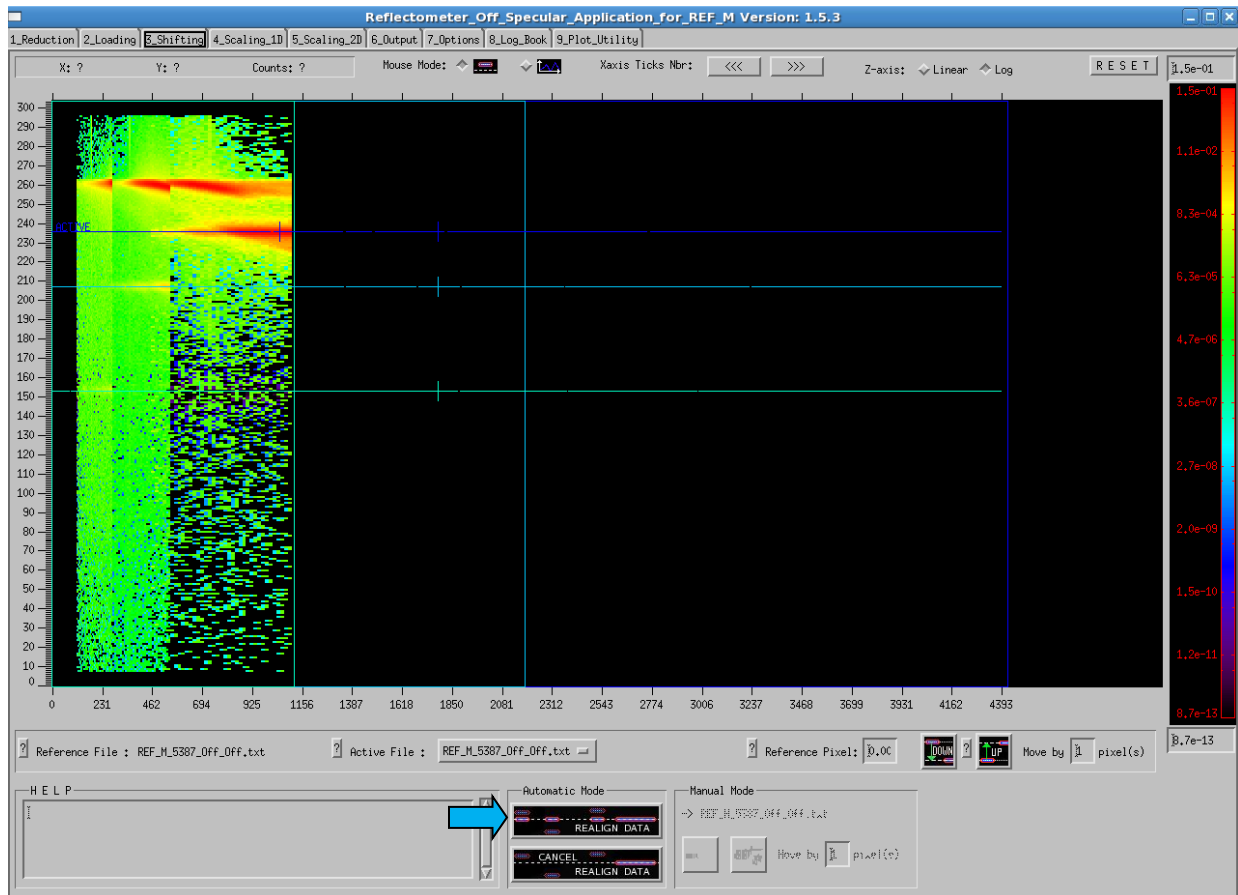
Reflectometer_Off_Specular_Application_for_REF_M Version: 1.5.3

1_Reduction | 2_Loading | 3_Shifting | 4_Scaling_1D | 5_Scaling_2D | 6_Output | 7_Options | 8_Log_Book | 9_Plot_Utility

X: ? Y: ? Counts: ?

Mouse Mode:

Xaxis Ticks Nbr: <<< >>>

Z-axis: Linear Log

R E S E T

1.5e-01

300 290 280 270 260 250 240 230 220 210 200 190 180 170 160 150 140 130 120 110 100 90 80 70 60 50 40 30 20 10 0

ACTIVE

0 231 462 694 925 1156 1387 1618 1850 2081 2312 2543 2774 3006 3237 3468 3699 3931 4162 4393

1.5e-01
1.1e-02
8.3e-04
6.3e-05
4.7e-06
3.6e-07
2.7e-08
2.0e-09
1.5e-10
1.2e-11
8.7e-13

8.7e-13

? Reference File : REF_M_5387_Off_Off.txt

? Active File : REF_M_5387_Off_Off.txt

? Reference Pixel: 0.00

DOWN ? UP Move by 1 pixel(s)

H E L P

Automatic Mode

REALIGN DATA

CANCEL REALIGN DATA

Manual Mode

--> REF_M_5387_Off_Off.txt

Move by 1 pixel(s)